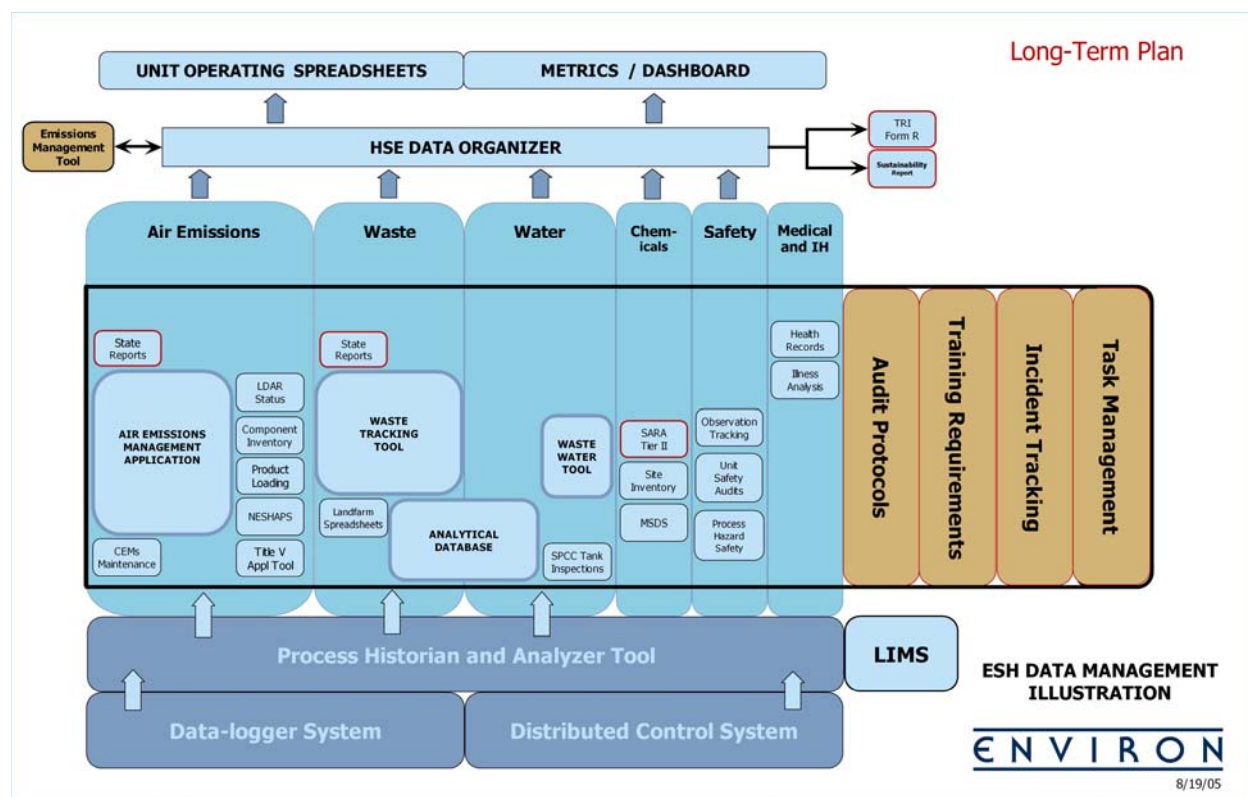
Long-Term Plan

UNIT OPERATING SPREADSHEETS

METRICS / DASHBOARD

Emissions Management Tool

HSE DATA ORGANIZER

TRI Form R

Sustainability Report

Air Emissions

Waste

Water

Chem-icals

Safety

Medical and IH

State Reports

AIR EMISSIONS MANAGEMENT APPLICATION

LDAR Status

Component Inventory

Product Loading

NESHAPS

Title V Appl Tool

CEMs Maintenance

State Reports

WASTE TRACKING TOOL

Landfarm Spreadsheets

ANALYTICAL DATABASE

WASTE WATER TOOL

SPCC Tank Inspections

SARA Tier II

Site Inventory

MSDS

Observation Tracking

Unit Safety Audits

Process Hazard Safety

Health Records

Ilness Analysis

Audit Protocols

Training Requirements

Incident Tracking

Task Management

Process Historian and Analyzer Tool

LIMS

Data-logger System

Distributed Control System

ESH DATA MANAGEMENT ILLUSTRATION

ENVIRON

8/19/05